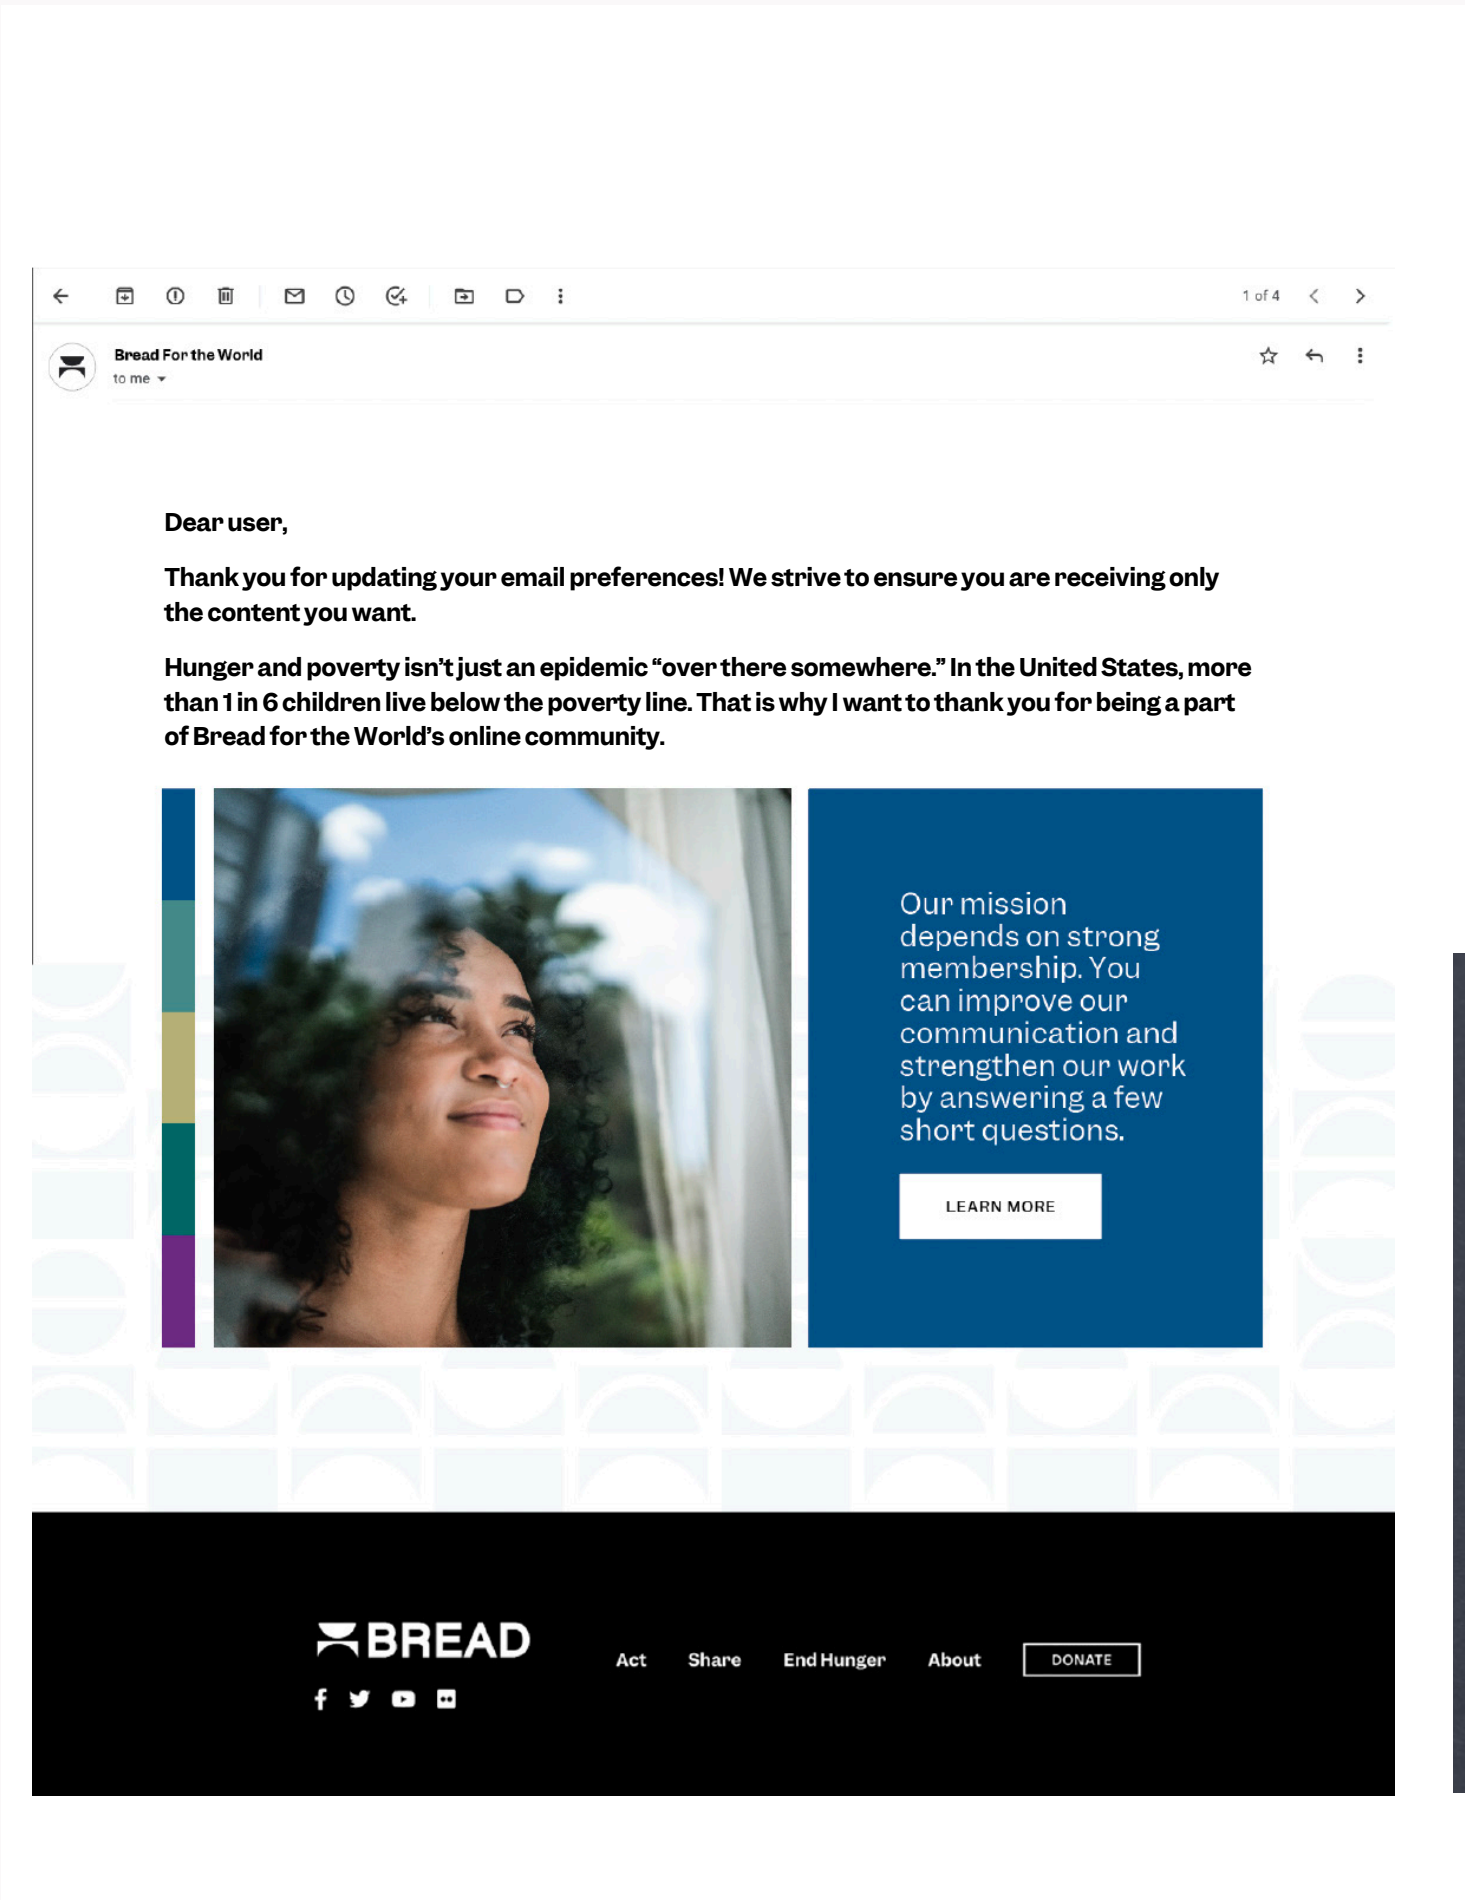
1 of 4

Bread For the World
to me

Dear user,

Thank you for updating your email preferences! We strive to ensure you are receiving only the content you want.

Hunger and poverty isn't just an epidemic "over there somewhere." In the United States, more than 1 in 6 children live below the poverty line. That is why I want to thank you for being a part of Bread for the World's online community.

Our mission depends on strong membership. You can improve our communication and strengthen our work by answering a few short questions.

LEARN MORE

BREAD

Act Share End Hunger About DONATE